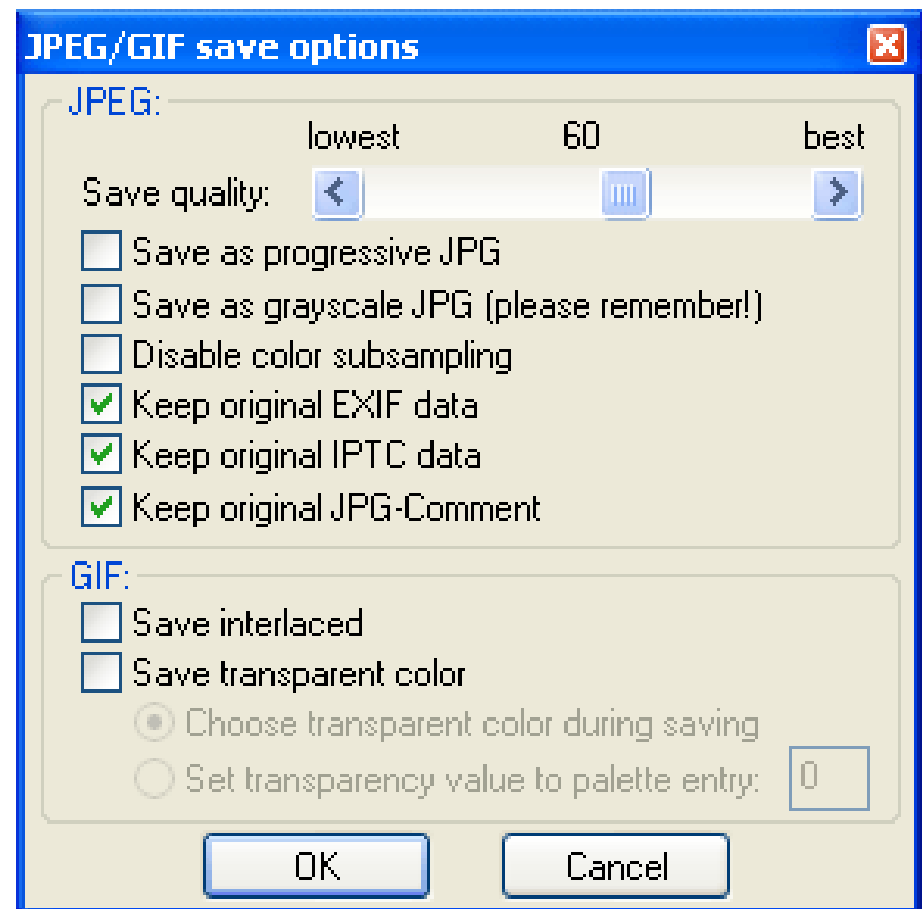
JPEG/GIF save options

JPEG:

lowest 60 best

Save quality:

Save as progressive JPG

Save as grayscale JPG (please remember!)

Disable color subsampling

Keep original EXIF data

Keep original IPTC data

Keep original JPG-Comment

GIF:

Save interlaced

Save transparent color

Choose transparent color during saving

Set transparency value to palette entry: 0

OK

Cancel